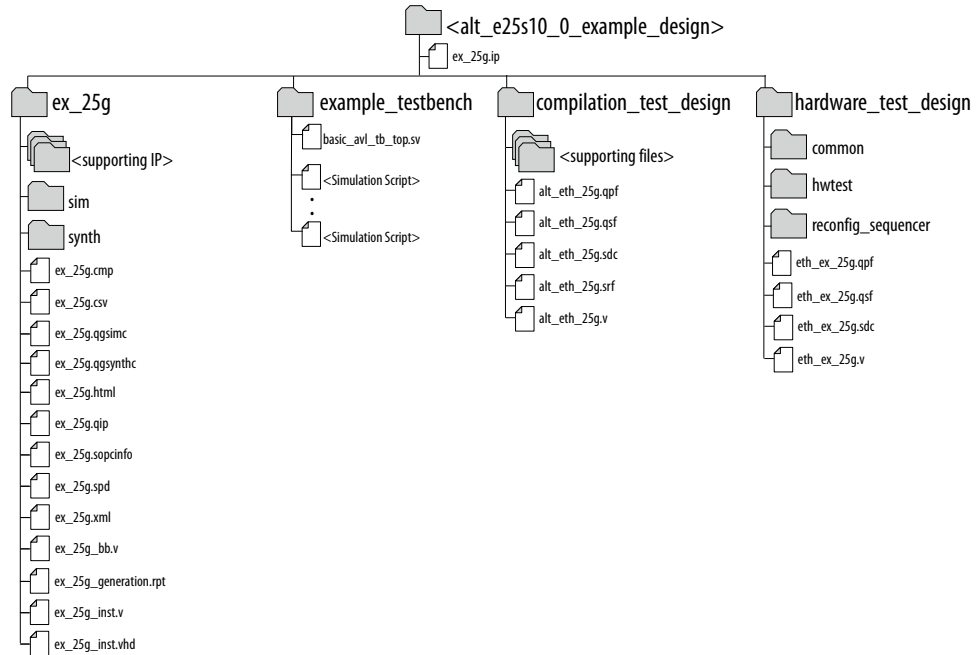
<alt_e25s10_0_example_design>

ex_25g.ip

ex_25g

<supporting IP>

sim

synth

ex_25g.cmp

ex_25g.csv

ex_25g.qgsimc

ex_25g.qgsynthc

ex_25g.html

ex_25g.qip

ex_25g.sopcinfo

ex_25g.spd

ex_25g.xml

ex_25g_bb.v

ex_25g_generation.rpt

ex_25g_inst.v

ex_25g_inst.vhd

example_testbench

basic_avl_tb_top.sv

<Simulation Script>

<Simulation Script>

compilation_test_design

<supporting files>

alt_eth_25g.qpf

alt_eth_25g.qsf

alt_eth_25g.sdc

alt_eth_25g.srf

alt_eth_25g.v

hardware_test_design

common

hwtest

reconfig_sequencer

eth_ex_25g.qpf

eth_ex_25g.qsf

eth_ex_25g.sdc

eth_ex_25g.v